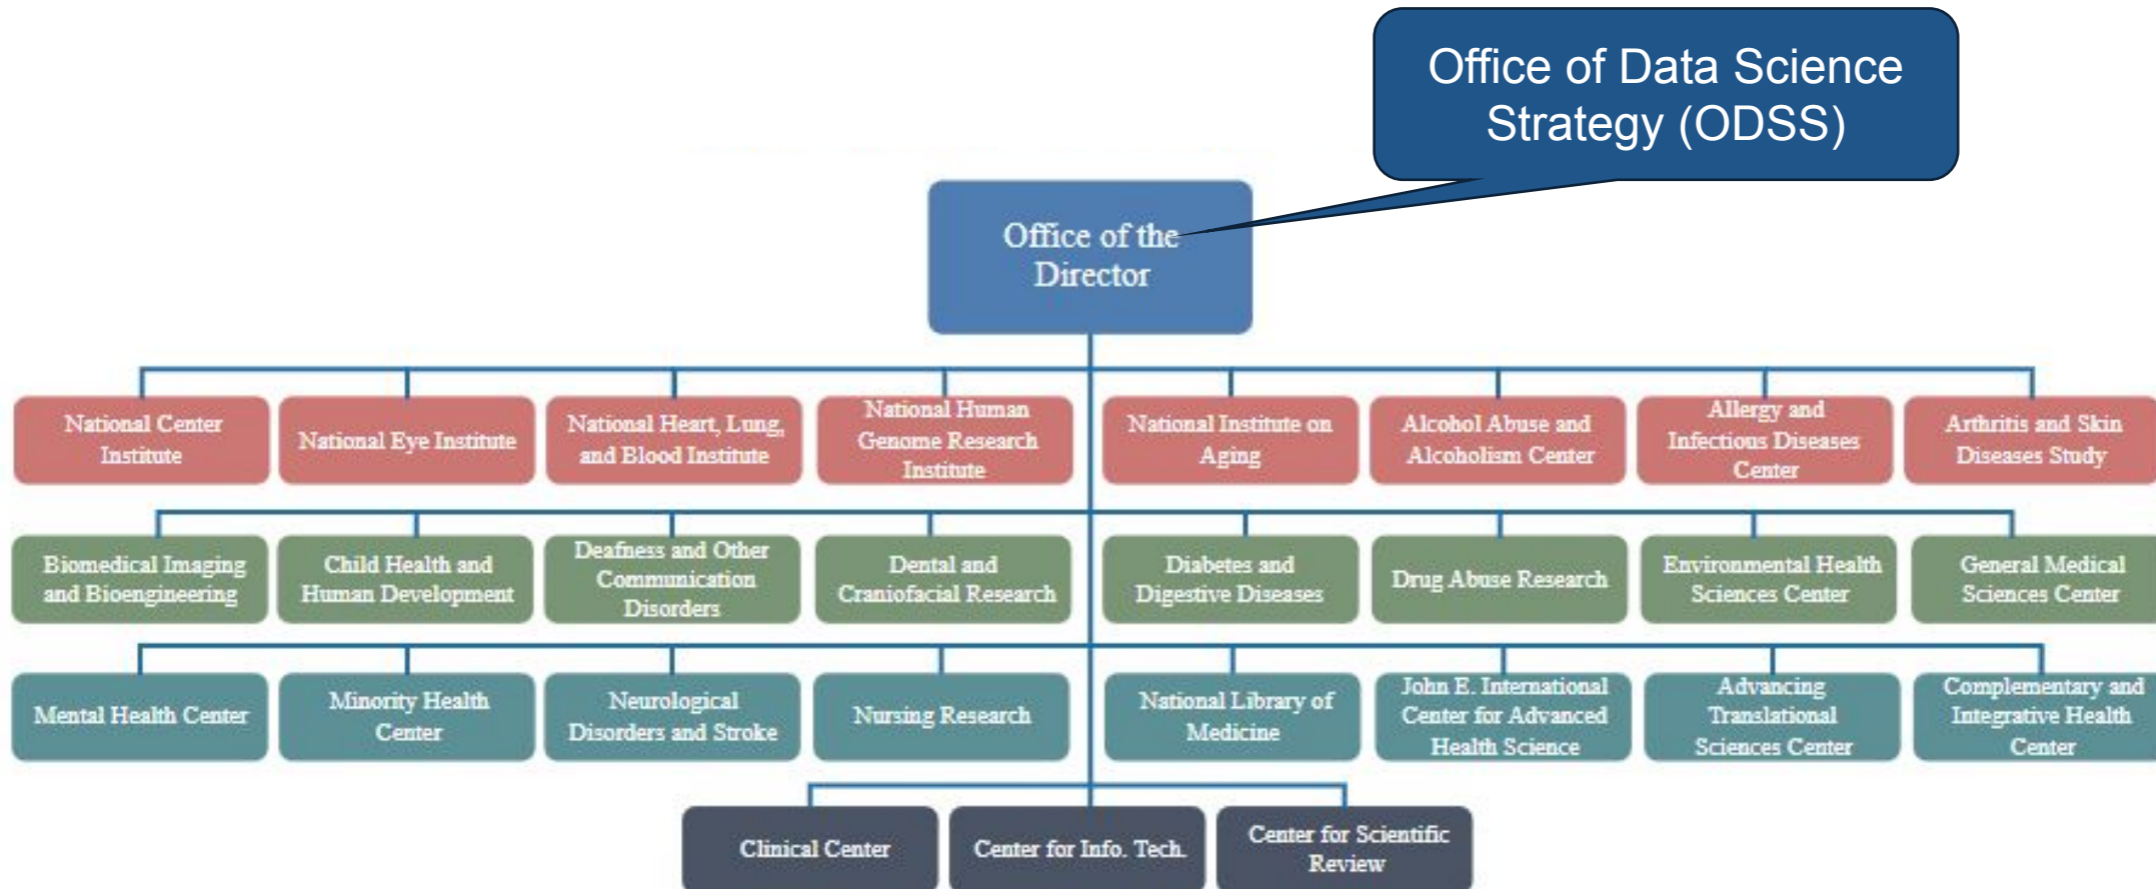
Office of Data Science Strategy (ODSS)

Office of the Director

National Center Institute

National Eye Institute

National Heart, Lung, and Blood Institute

National Human Genome Research Institute

National Institute on Aging

Alcohol Abuse and Alcoholism Center

Allergy and Infectious Diseases Center

Arthritis and Skin Diseases Study

Biomedical Imaging and Bioengineering

Child Health and Human Development

Deafness and Other Communication Disorders

Dental and Craniofacial Research

Diabetes and Digestive Diseases

Drug Abuse Research

Environmental Health Sciences Center

General Medical Sciences Center

Mental Health Center

Minority Health Center

Neurological Disorders and Stroke

Nursing Research

National Library of Medicine

John E. International Center for Advanced Health Science

Advancing Translational Sciences Center

Complementary and Integrative Health Center

Clinical Center

Center for Info. Tech.

Center for Scientific Review